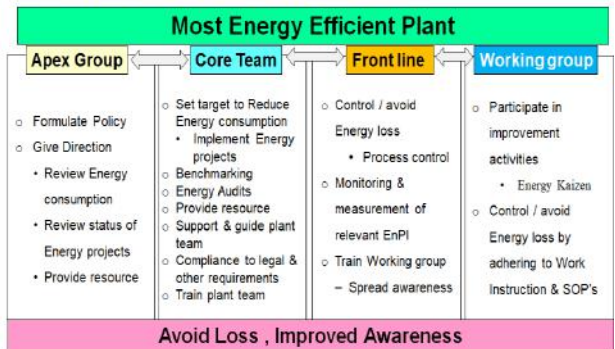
Most Energy Efficient Plant

Apex Group

Core Team

Front line

Working group

○ Formulate Policy
○ Give Direction
• Review Energy consumption
• Review status of Energy projects
• Provide resource

○ Set target to Reduce Energy consumption
• Implement Energy projects
○ Benchmarking
○ Energy Audits
○ Provide resource
○ Support & guide plant team
○ Compliance to legal & other requirements
○ Train plant team

○ Control / avoid Energy loss
• Process control
○ Monitoring & measurement of relevant EnPI
○ Train Working group
– Spread awareness

○ Participate in improvement activities
• Energy Kaizen
○ Control / avoid Energy loss by adhering to Work Instruction & SOP's

Avoid Loss , Improved Awareness